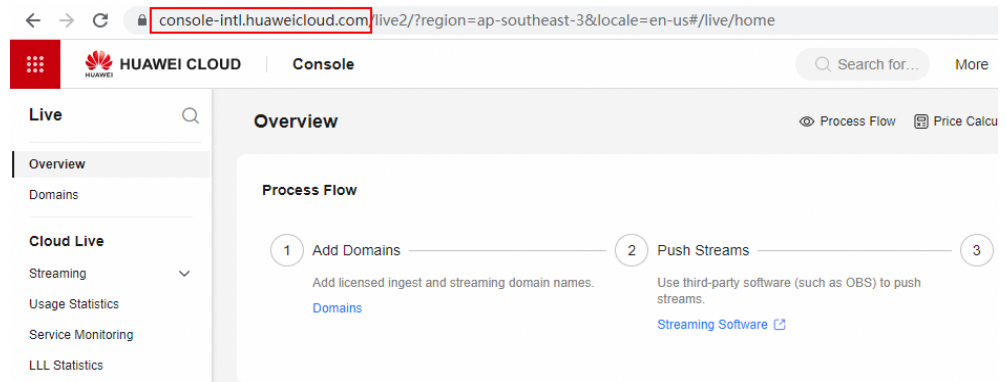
console-intl.huaweicloud.com/live2/?region=ap-southeast-3&locale=en-us#/live/home

HUAWEI CLOUD Console

Search for...

More

Live

Overview

Domains

Cloud Live

Streaming

Usage Statistics

Service Monitoring

LLL Statistics

Overview

Process Flow

Price Calcu

Process Flow

1 Add Domains

Add licensed ingest and streaming domain names.

Domains

2 Push Streams

Use third-party software (such as OBS) to push streams.

Streaming Software

3